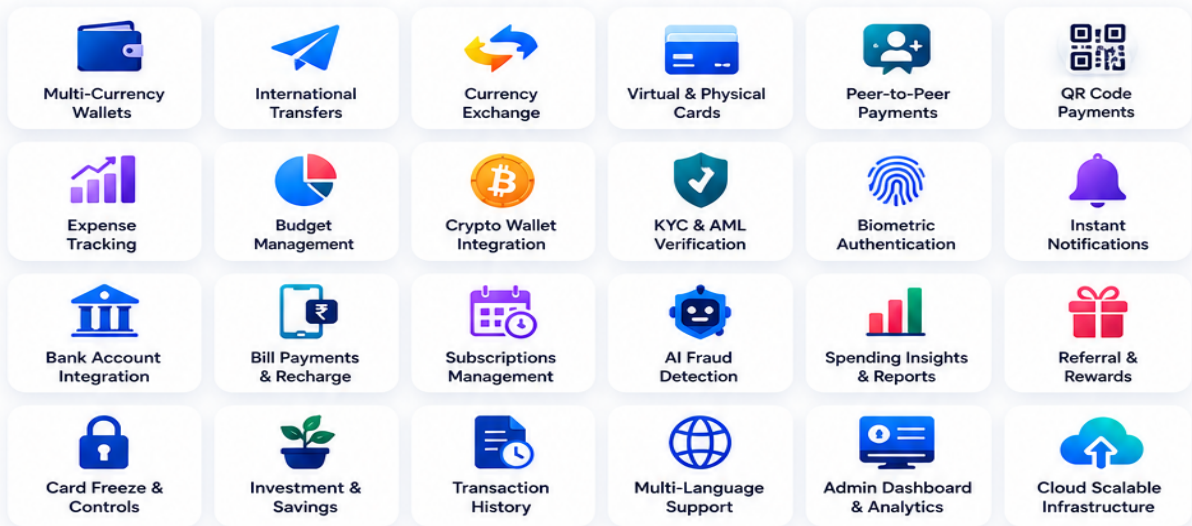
Multi-Currency Wallets

International Transfers

Currency Exchange

Virtual & Physical Cards

Peer-to-Peer Payments

QR Code Payments

Expense Tracking

Budget Management

Crypto Wallet Integration

KYC & AML Verification

Biometric Authentication

Instant Notifications

Bank Account Integration

₹

Bill Payments & Recharge

Subscriptions Management

AI Fraud Detection

Spending Insights & Reports

Referral & Rewards

Card Freeze & Controls

Investment & Savings

Transaction History

Multi-Language Support

Admin Dashboard & Analytics

Cloud Scalable Infrastructure